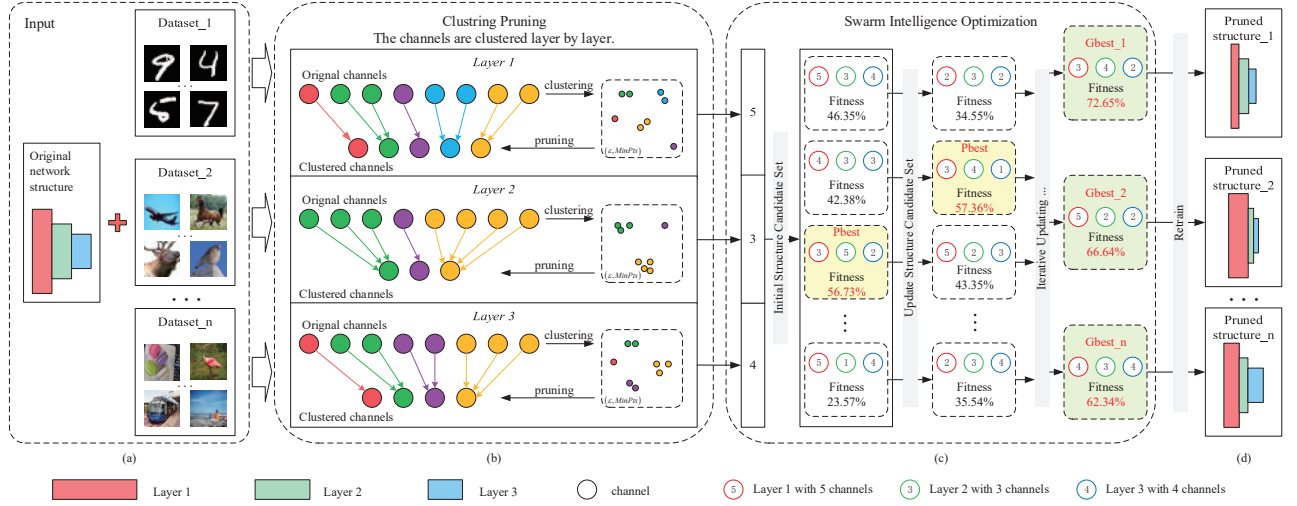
Input

Dataset_1

9 4
. . .
6 7

Original network structure

Dataset_2

. . .

. . .

Dataset_n

. . .

(a)

Clustring Pruning
The channels are clustered layer by layer.

Layer 1
Orignal channels
clustering
pruning
$(\varepsilon, MinPts)$
Clustered channels

Layer 2
Orignal channels
clustering
pruning
$(\varepsilon, MinPts)$
Clustered channels

Layer 3
Orignal channels
clustering
pruning
$(\varepsilon, MinPts)$
Clustered channels

(b)

Swarm Intelligence Optimization

5
3
4

Initial Structure Candidate Set

5 3 4
Fitness
46.35%

4 3 3
Fitness
42.38%

Pbest
3 5 2
Fitness
56.73%

⋮

5 1 4
Fitness
23.57%

Update Structure Candidate Set

2 3 2
Fitness
34.55%

Pbest
3 4 1
Fitness
57.36%

5 2 3
Fitness
43.35%

⋮

2 3 4
Fitness
35.54%

Iterative Updating ...

Gbest_1
3 4 2
Fitness
72.65%

Gbest_2
5 2 2
Fitness
66.64%

Gbest_n
4 3 4
Fitness
62.34%

(c)

Retrain

Pruned structure_1

Pruned structure_2

. . .

Pruned structure_n

(d)

Layer 1 Layer 2 Layer 3 channel 5 Layer 1 with 5 channels 3 Layer 2 with 3 channels 4 Layer 3 with 4 channels